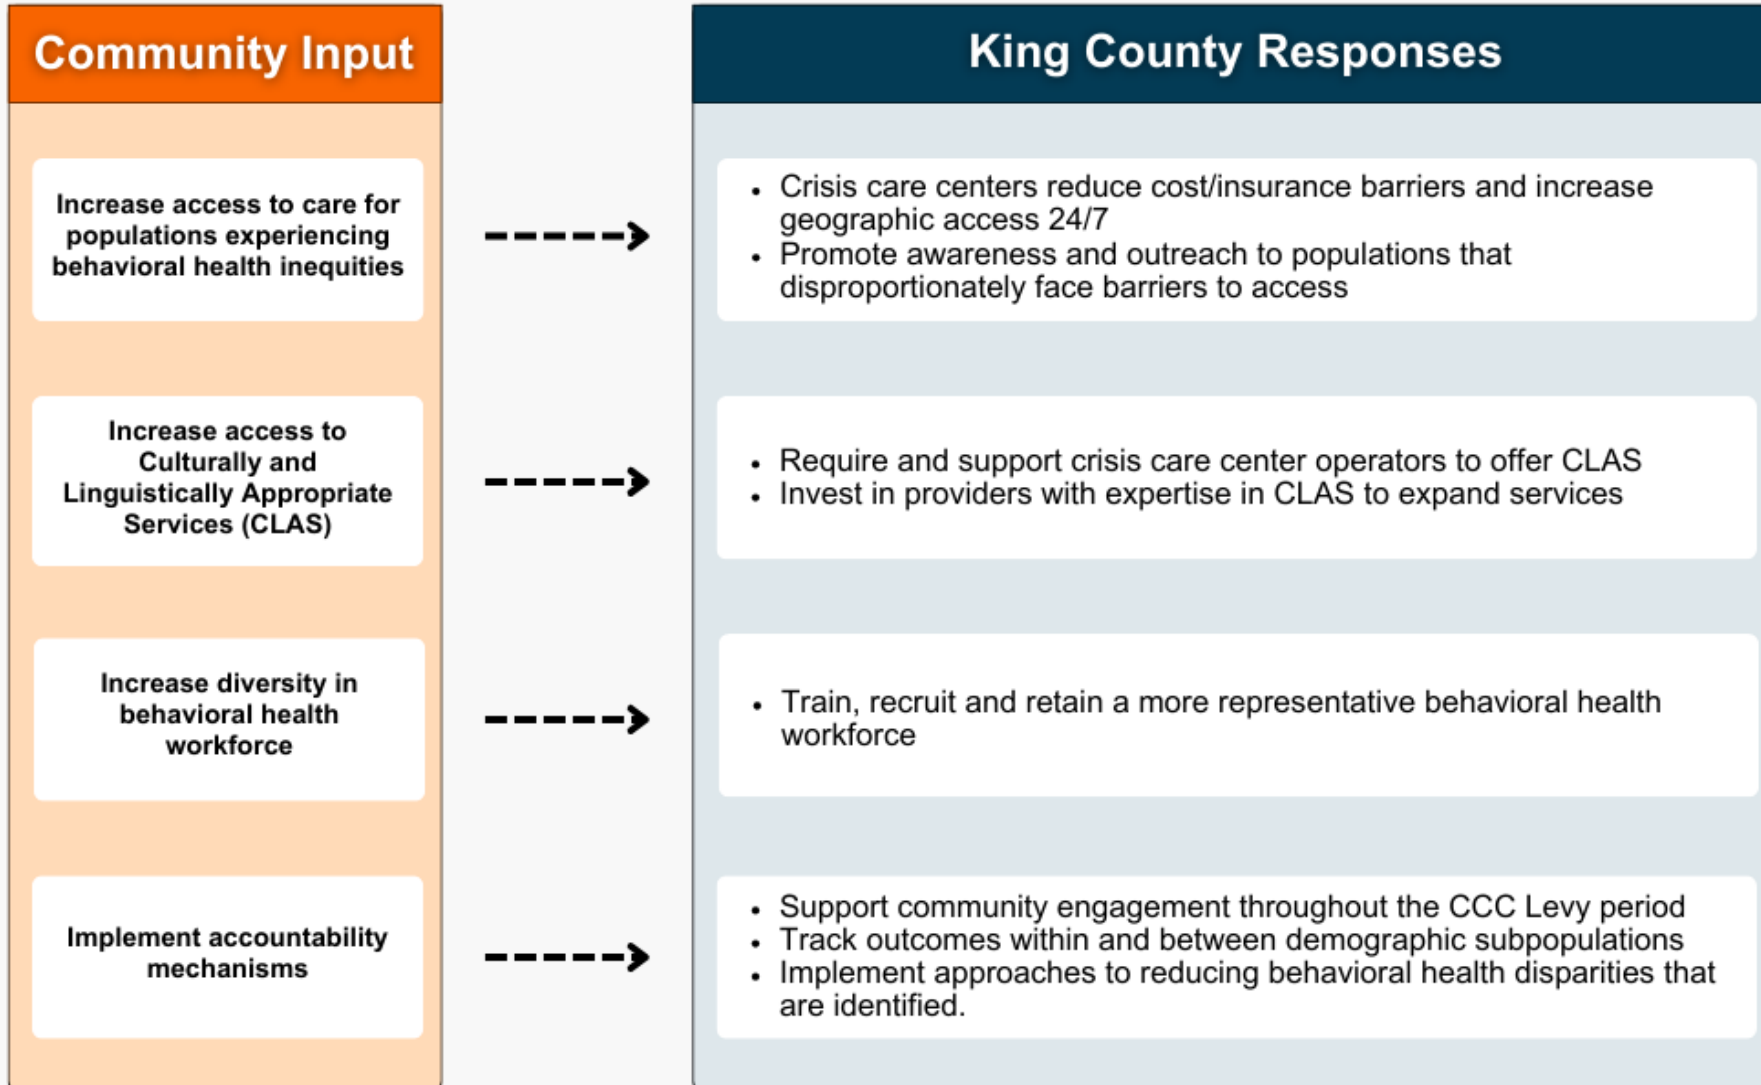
Community Input

King County Responses

Increase access to care for populations experiencing behavioral health inequities

- Crisis care centers reduce cost/insurance barriers and increase geographic access 24/7
- Promote awareness and outreach to populations that disproportionately face barriers to access

Increase access to Culturally and Linguistically Appropriate Services (CLAS)

- Require and support crisis care center operators to offer CLAS
- Invest in providers with expertise in CLAS to expand services

Increase diversity in behavioral health workforce

- Train, recruit and retain a more representative behavioral health workforce

Implement accountability mechanisms

- Support community engagement throughout the CCC Levy period
- Track outcomes within and between demographic subpopulations
- Implement approaches to reducing behavioral health disparities that are identified.